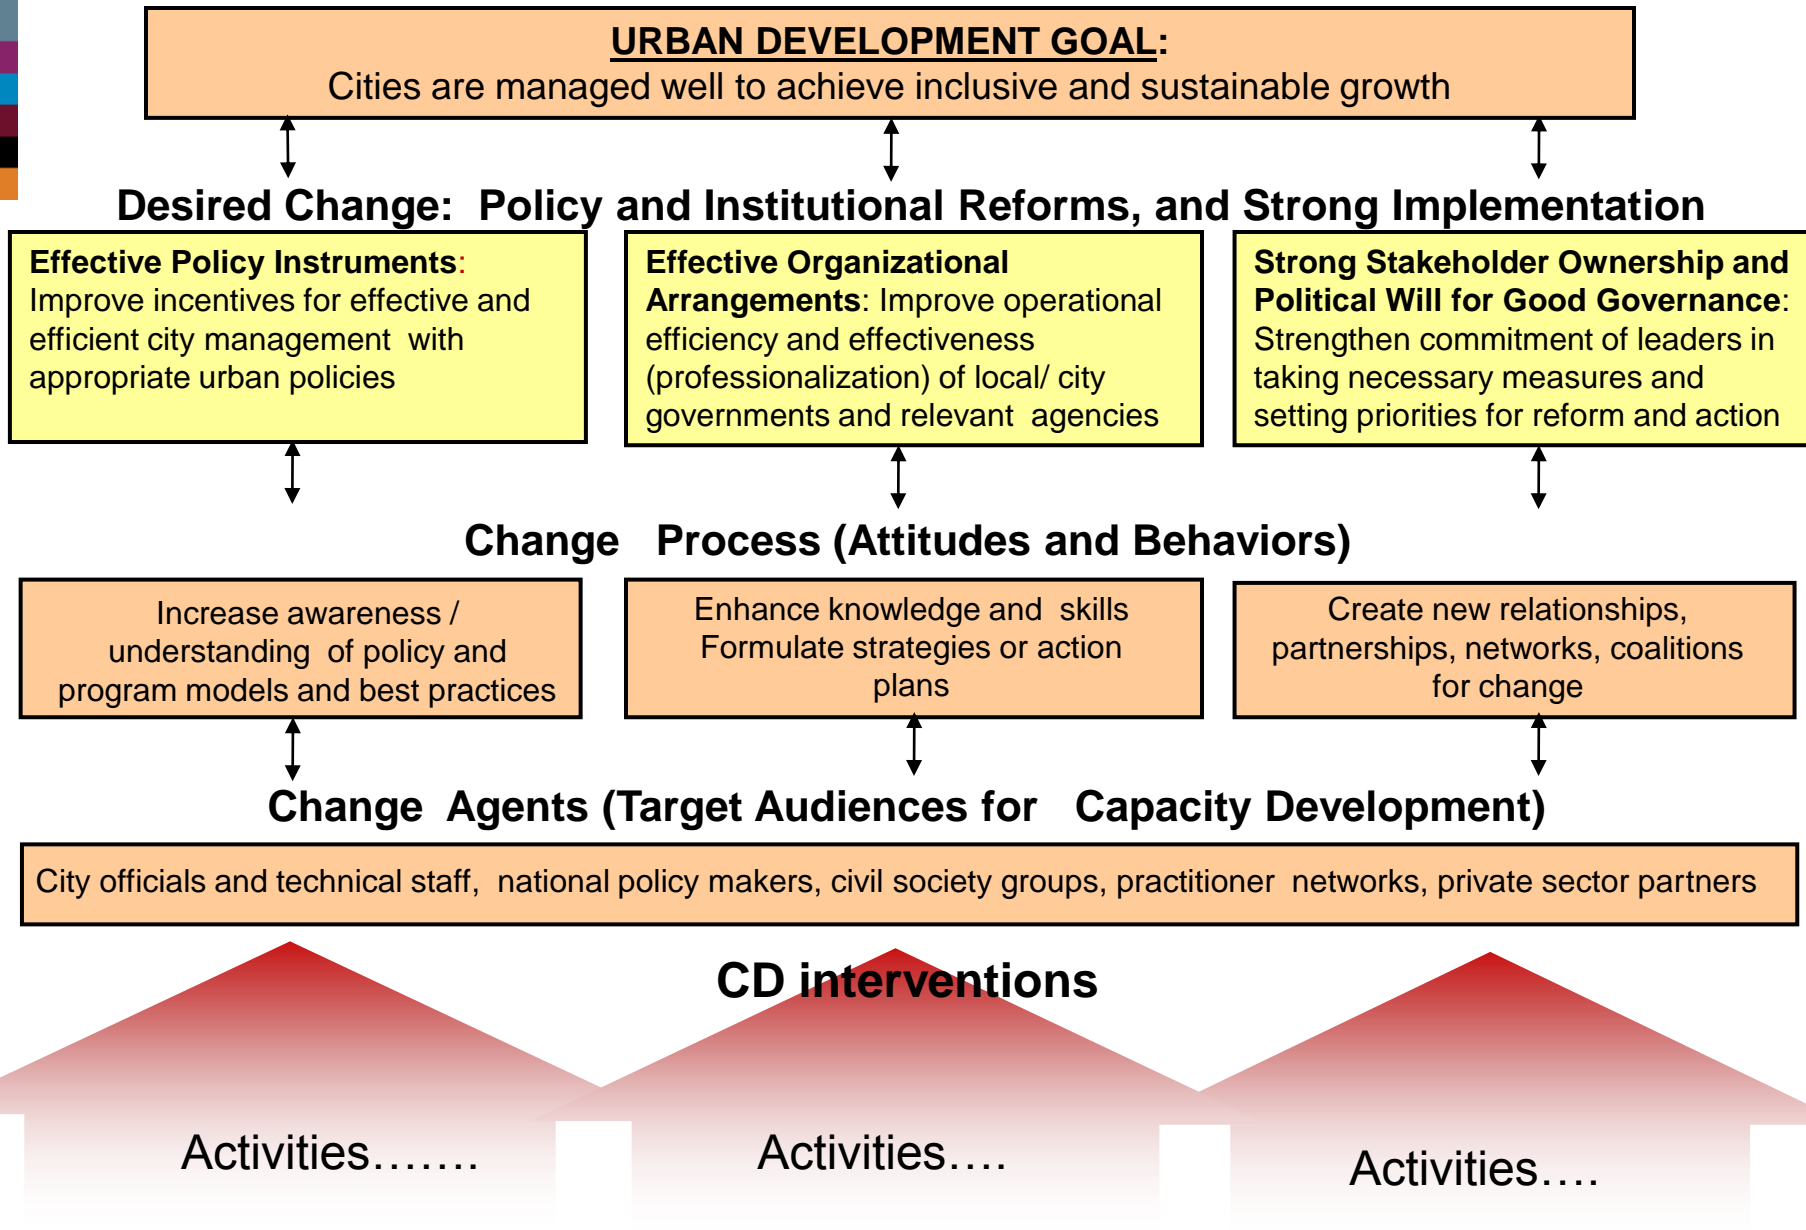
URBAN DEVELOPMENT GOAL:
Cities are managed well to achieve inclusive and sustainable growth

Desired Change: Policy and Institutional Reforms, and Strong Implementation

Effective Policy Instruments: Improve incentives for effective and efficient city management with appropriate urban policies

Effective Organizational Arrangements: Improve operational efficiency and effectiveness (professionalization) of local/ city governments and relevant agencies

Strong Stakeholder Ownership and Political Will for Good Governance: Strengthen commitment of leaders in taking necessary measures and setting priorities for reform and action

Change Process (Attitudes and Behaviors)

Increase awareness / understanding of policy and program models and best practices

Enhance knowledge and skills
Formulate strategies or action plans

Create new relationships, partnerships, networks, coalitions for change

Change Agents (Target Audiences for Capacity Development)

City officials and technical staff, national policy makers, civil society groups, practitioner networks, private sector partners

CD interventions

Activities…….

Activities….

Activities….